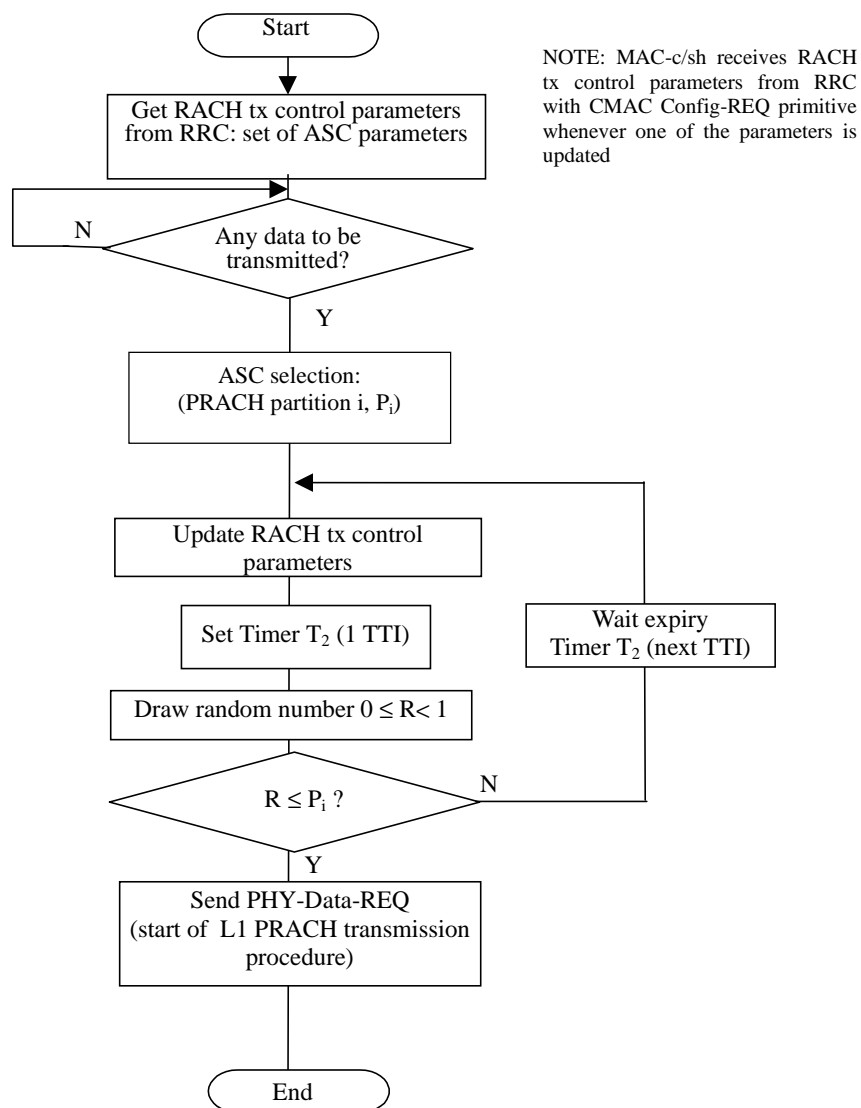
Start

NOTE: MAC-c/sh receives RACH tx control parameters from RRC with CMAC Config-REQ primitive whenever one of the parameters is updated

Get RACH tx control parameters from RRC: set of ASC parameters

N

Any data to be transmitted?

Y

ASC selection: (PRACH partition i, $P_i$)

Update RACH tx control parameters

Set Timer $T_2$ (1 TTI)

Wait expiry Timer $T_2$ (next TTI)

Draw random number $0 \leq R < 1$

$R \leq P_i$ ?

N

Y

Send PHY-Data-REQ (start of L1 PRACH transmission procedure)

End